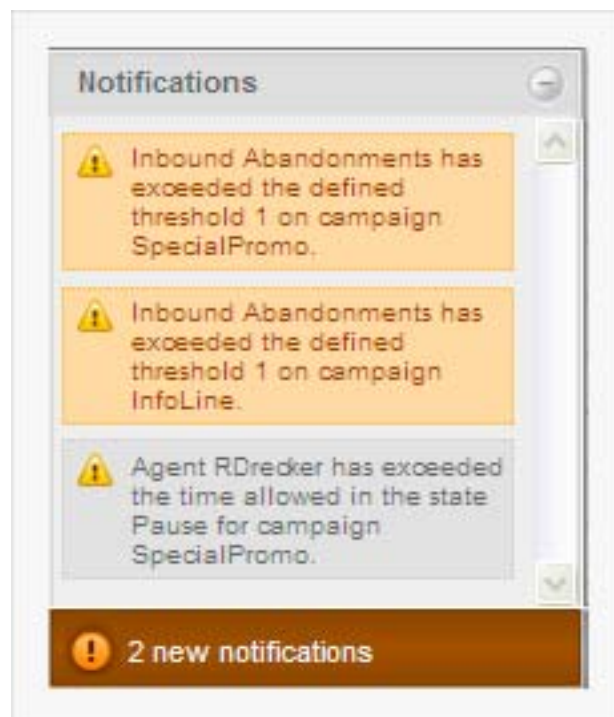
Notifications

Inbound Abandonments has exceeded the defined threshold 1 on campaign SpecialPromo.

Inbound Abandonments has exceeded the defined threshold 1 on campaign InfoLine.

Agent RDrecker has exceeded the time allowed in the state Pause for campaign SpecialPromo.

2 new notifications